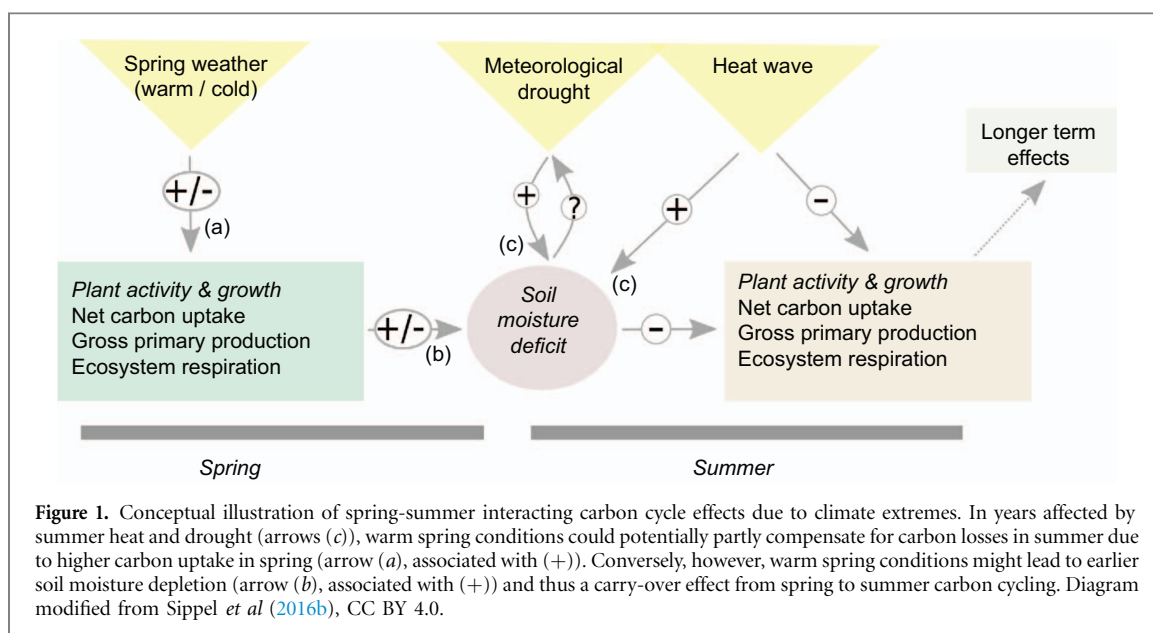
Spring weather (warm / cold)

Meteorological drought

Heat wave

Longer term effects

+/-

(a)

+

?

(c)

+

(c)

-

*Plant activity & growth*
Net carbon uptake
Gross primary production
Ecosystem respiration

+/-

(b)

*Soil moisture deficit*

-

*Plant activity & growth*
Net carbon uptake
Gross primary production
Ecosystem respiration

*Spring*

*Summer*

**Figure 1.** Conceptual illustration of spring-summer interacting carbon cycle effects due to climate extremes. In years affected by summer heat and drought (arrows (*c*)), warm spring conditions could potentially partly compensate for carbon losses in summer due to higher carbon uptake in spring (arrow (*a*), associated with (+)). Conversely, however, warm spring conditions might lead to earlier soil moisture depletion (arrow (*b*), associated with (+)) and thus a carry-over effect from spring to summer carbon cycling. Diagram modified from Sippel *et al* (2016b), CC BY 4.0.